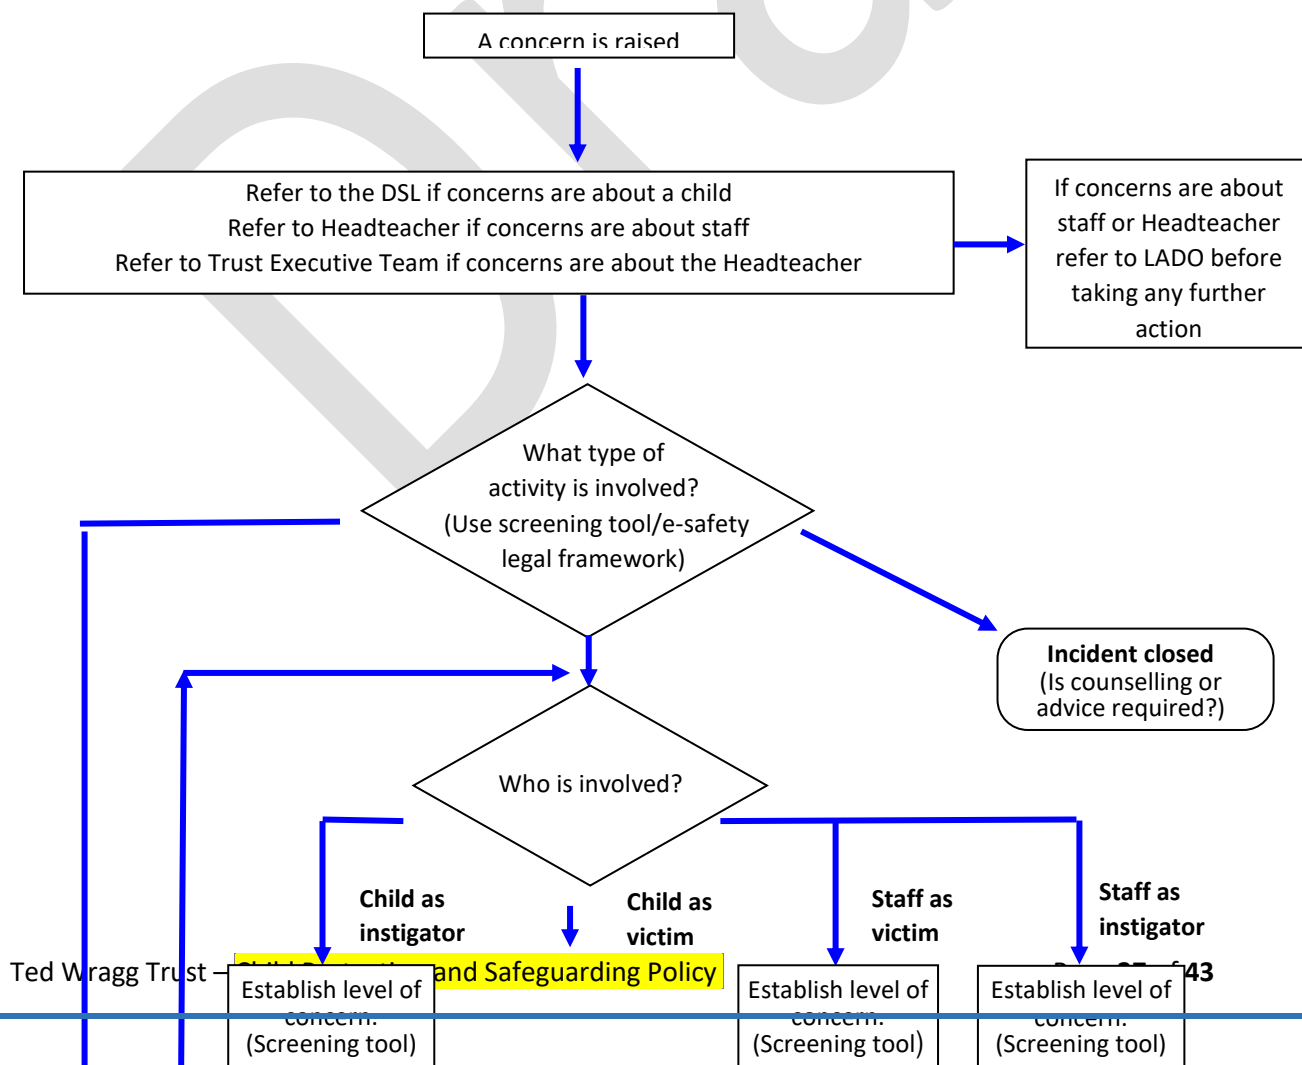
A concern is raised

Refer to the DSL if concerns are about a child
Refer to Headteacher if concerns are about staff
Refer to Trust Executive Team if concerns are about the Headteacher

If concerns are about staff or Headteacher refer to LADO before taking any further action

What type of activity is involved? (Use screening tool/e-safety legal framework)

**Incident closed**
(Is counselling or advice required?)

Who is involved?

**Child as instigator**

**Child as victim**

**Staff as victim**

**Staff as instigator**

Ted Wragg Trust – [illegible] and Safeguarding Policy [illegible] 43

Establish level of concern. (Screening tool)

Establish level of concern. (Screening tool)

Establish level of concern. (Screening tool)